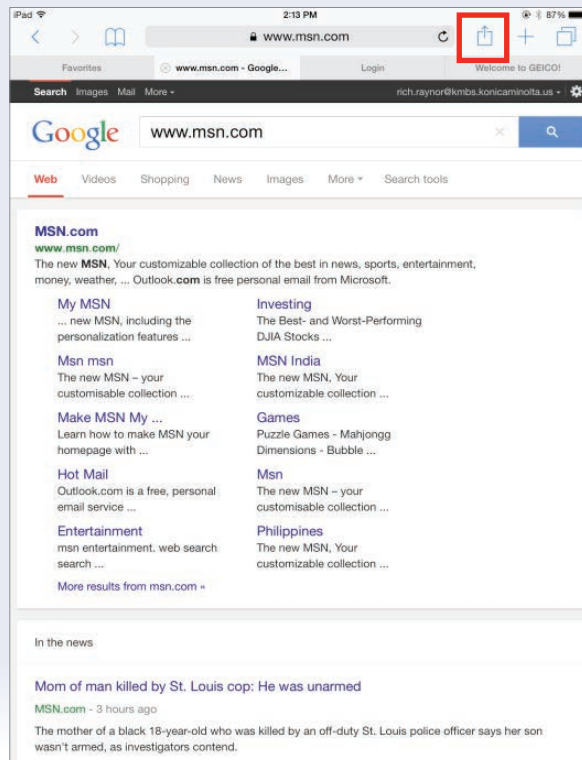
iPad 2:13 PM 87%

www.msn.com

Favorites | www.msn.com - Google... | Login | Welcome to GEICO!

Search Images Mail More ▾ rich.raynor@kmbs.konicaminolta.us ▾

Google www.msn.com

Web Videos Shopping News Images More ▾ Search tools

MSN.com
www.msn.com/
The new MSN, Your customizable collection of the best in news, sports, entertainment, money, weather, ... Outlook.com is free personal email from Microsoft.

My MSN
... new MSN, including the personalization features ...

Investing
The Best- and Worst-Performing DJIA Stocks ...

Msn msn
The new MSN – your customisable collection ...

MSN India
The new MSN, Your customizable collection ...

Make MSN My ...
Learn how to make MSN your homepage with ...

Games
Puzzle Games - Mahjongg Dimensions - Bubble ...

Hot Mail
Outlook.com is a free, personal email service ...

Msn
The new MSN – your customisable collection ...

Entertainment
msn entertainment. web search search ...

Philippines
The new MSN, Your customizable collection ...

More results from msn.com »

In the news

Mom of man killed by St. Louis cop: He was unarmed
MSN.com - 3 hours ago
The mother of a black 18-year-old who was killed by an off-duty St. Louis police officer says her son wasn't armed, as investigators contend.